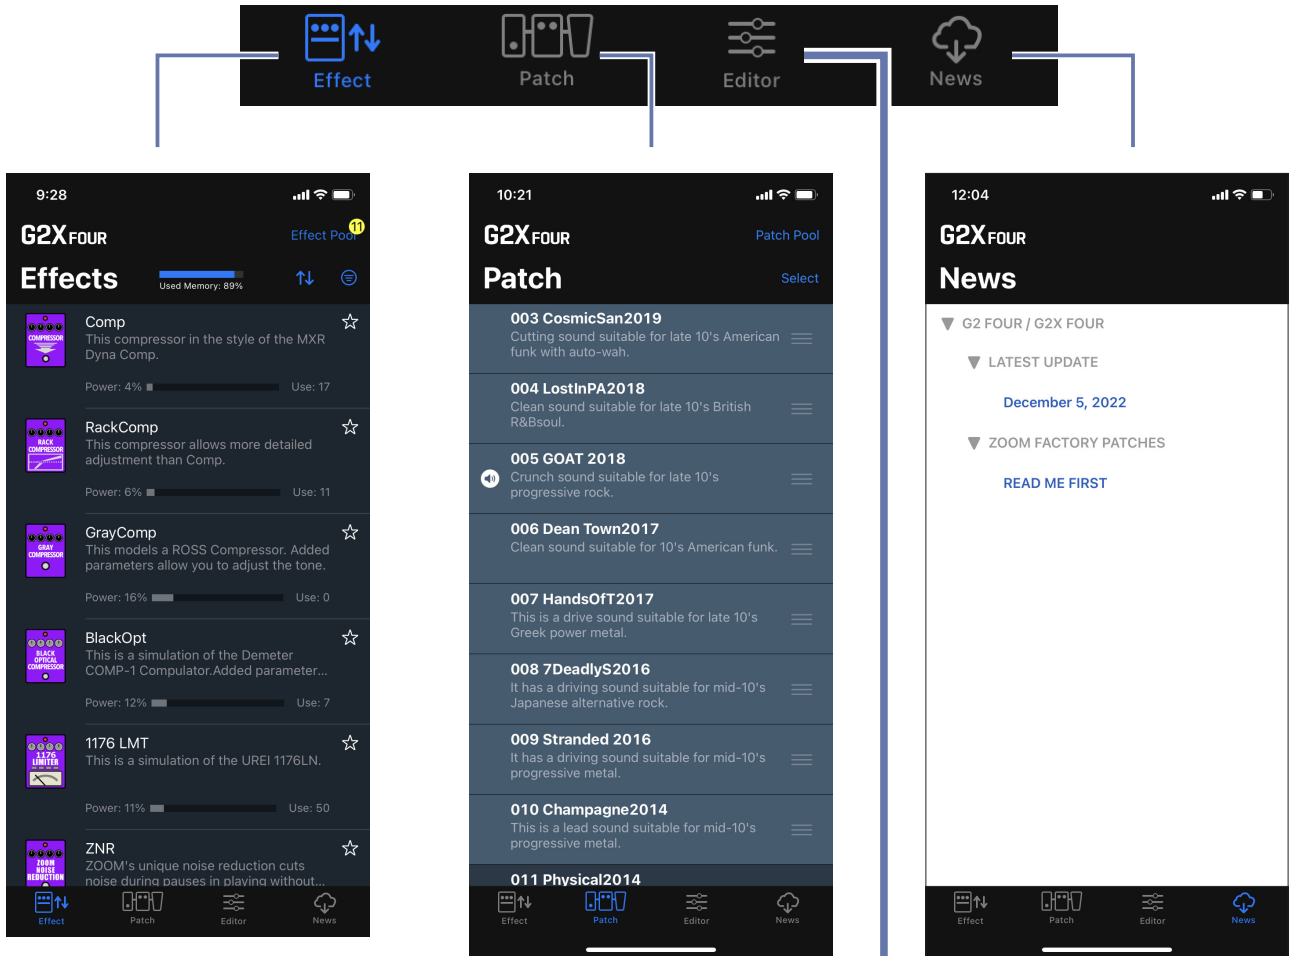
Effect Patch Editor News

9:28

G2X FOUR Effect Pool 11

Effects Used Memory: 89%

COMPRESSOR
Comp
This compressor in the style of the MXR Dyna Comp.
Power: 4% Use: 17

RACK COMPRESSOR
RackComp
This compressor allows more detailed adjustment than Comp.
Power: 6% Use: 11

GRAY COMPRESSOR
GrayComp
This models a ROSS Compressor. Added parameters allow you to adjust the tone.
Power: 16% Use: 0

BLACK OPTICAL COMPRESSOR
BlackOpt
This is a simulation of the Demeter COMP-1 Compulator.Added parameter...
Power: 12% Use: 7

1176 LIMITER
1176 LMT
This is a simulation of the UREI 1176LN.
Power: 11% Use: 50

ZOOM NOISE REDUCTION
ZNR
ZOOM's unique noise reduction cuts noise during pauses in playing without...

Effect Patch Editor News

10:21

G2X FOUR Patch Pool

Patch Select

003 CosmicSan2019
Cutting sound suitable for late 10's American funk with auto-wah.

004 LostInPA2018
Clean sound suitable for late 10's British R&Bsoul.

005 GOAT 2018
Crunch sound suitable for late 10's progressive rock.

006 Dean Town2017
Clean sound suitable for 10's American funk.

007 HandsOfT2017
This is a drive sound suitable for late 10's Greek power metal.

008 7DeadlyS2016
It has a driving sound suitable for mid-10's Japanese alternative rock.

009 Stranded 2016
It has a driving sound suitable for mid-10's progressive metal.

010 Champagne2014
This is a lead sound suitable for mid-10's progressive metal.

011 Physical2014

Effect Patch Editor News

12:04

G2X FOUR

News

G2 FOUR / G2X FOUR
LATEST UPDATE
December 5, 2022
ZOOM FACTORY PATCHES
READ ME FIRST

Effect Patch Editor News